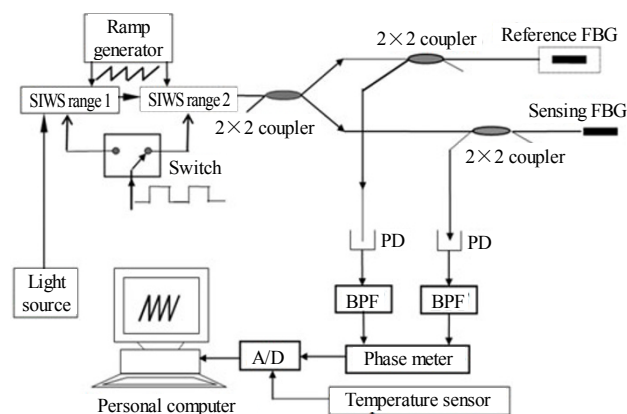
Ramp generator

SIWS range 1

SIWS range 2

2×2 coupler

2×2 coupler

Reference FBG

Sensing FBG

2×2 coupler

Switch

Light source

PD

PD

BPF

BPF

Phase meter

A/D

Temperature sensor

Personal computer